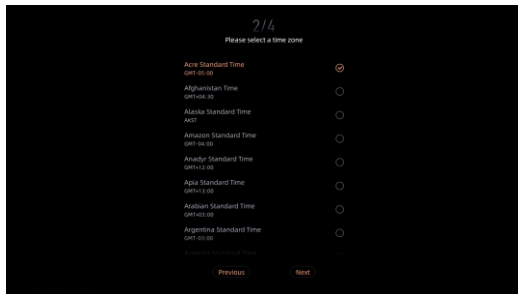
2/4
Please select a time zone

Acre Standard Time
GMT-05:00

Afghanistan Time
GMT+04:30

Alaska Standard Time
AKST

Amazon Standard Time
GMT-04:00

Anadyr Standard Time
GMT+12:00

Apia Standard Time
GMT+13:00

Arabian Standard Time
GMT+03:00

Argentina Standard Time
GMT-03:00

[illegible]

Previous
Next